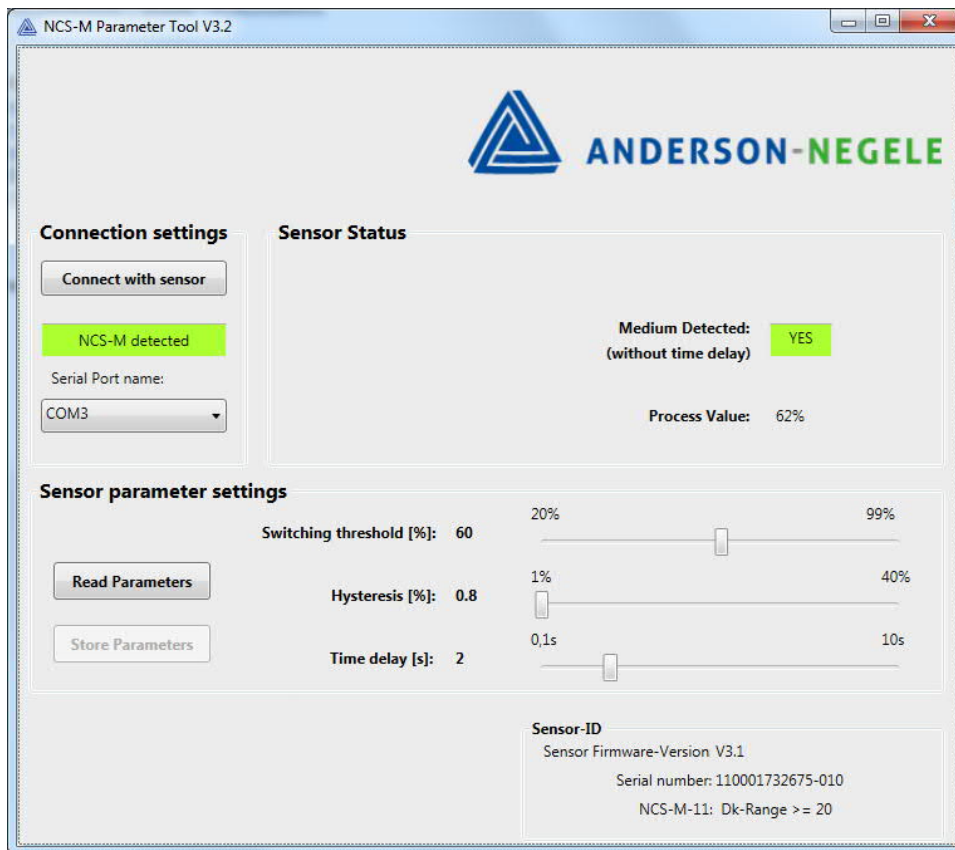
NCS-M Parameter Tool V3.2

ANDERSON-NEGELE

Connection settings

Connect with sensor

NCS-M detected

Serial Port name:

COM3

Sensor Status

Medium Detected: (without time delay)

YES

Process Value: 62%

Sensor parameter settings

Switching threshold [%]: 60

20%

99%

Read Parameters

Hysteresis [%]: 0.8

1%

40%

Store Parameters

Time delay [s]: 2

0,1s

10s

Sensor-ID

Sensor Firmware-Version V3.1

Serial number: 110001732675-010

NCS-M-11: Dk-Range >= 20